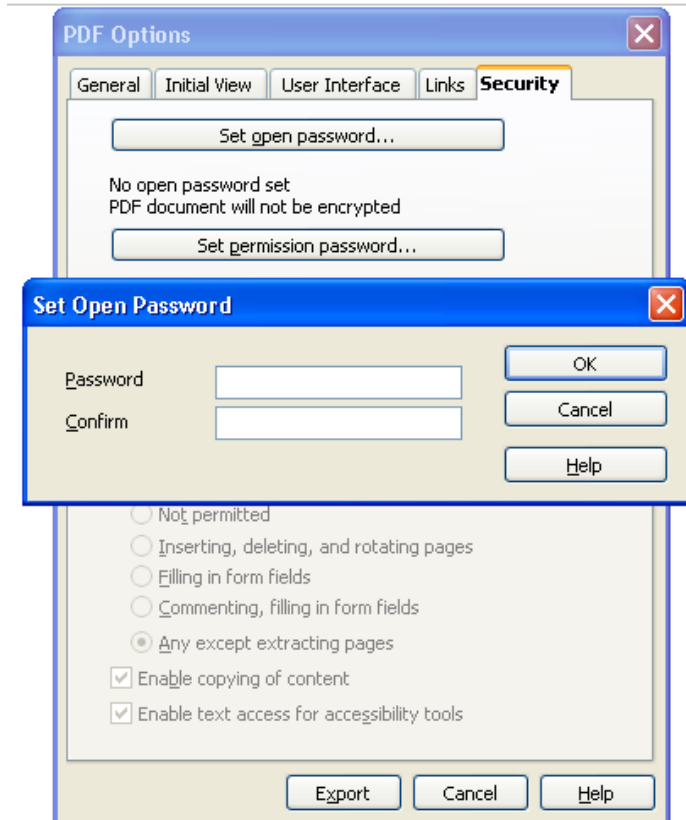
PDF Options

General | Initial View | User Interface | Links | Security

Set open password...

No open password set
PDF document will not be encrypted

Set permission password...

Set Open Password

Password

Confirm

OK

Cancel

Help

Not permitted

Inserting, deleting, and rotating pages

Filling in form fields

Commenting, filling in form fields

Any except extracting pages

Enable copying of content

Enable text access for accessibility tools

Export

Cancel

Help